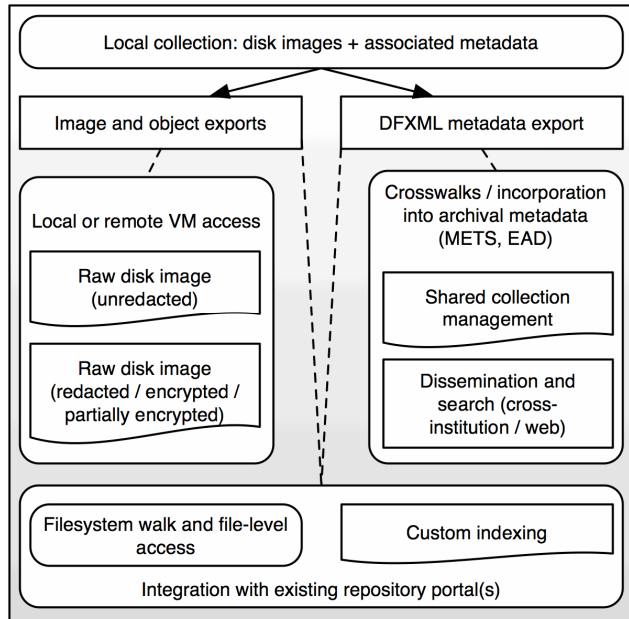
Local collection: disk images + associated metadata

Image and object exports

DFXML metadata export

Local or remote VM access

Raw disk image (unredacted)

Raw disk image (redacted / encrypted / partially encrypted)

Crosswalks / incorporation into archival metadata (METS, EAD)

Shared collection management

Dissemination and search (cross-institution / web)

Filesystem walk and file-level access

Custom indexing

Integration with existing repository portal(s)